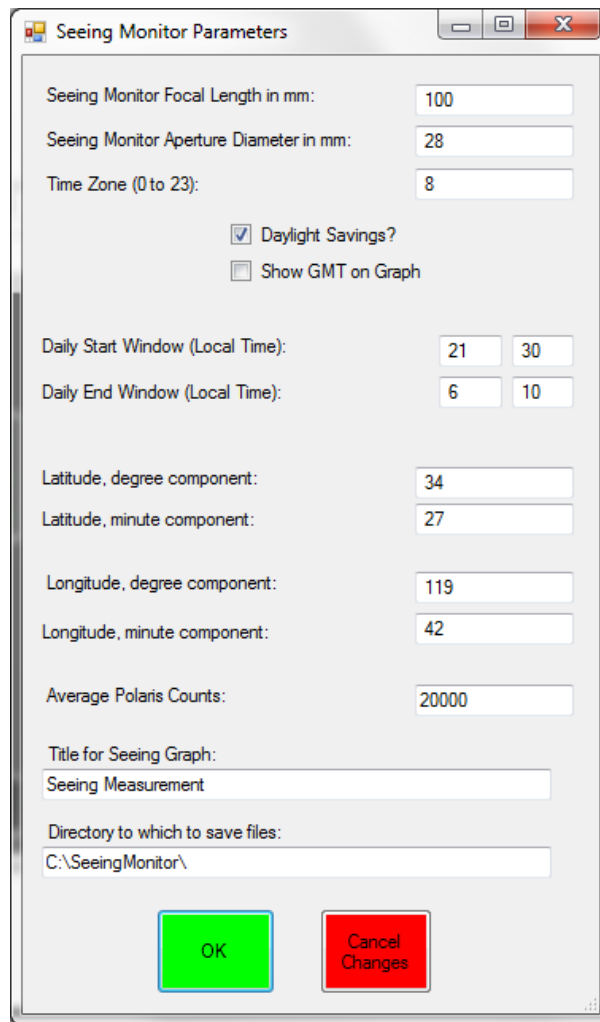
Seeing Monitor Parameters

Seeing Monitor Focal Length in mm: 100

Seeing Monitor Aperture Diameter in mm: 28

Time Zone (0 to 23): 8

Daylight Savings?

Show GMT on Graph

Daily Start Window (Local Time): 21 30

Daily End Window (Local Time): 6 10

Latitude, degree component: 34

Latitude, minute component: 27

Longitude, degree component: 119

Longitude, minute component: 42

Average Polaris Counts: 20000

Title for Seeing Graph:

Seeing Measurement

Directory to which to save files:

C:\SeeingMonitor\

OK

Cancel Changes